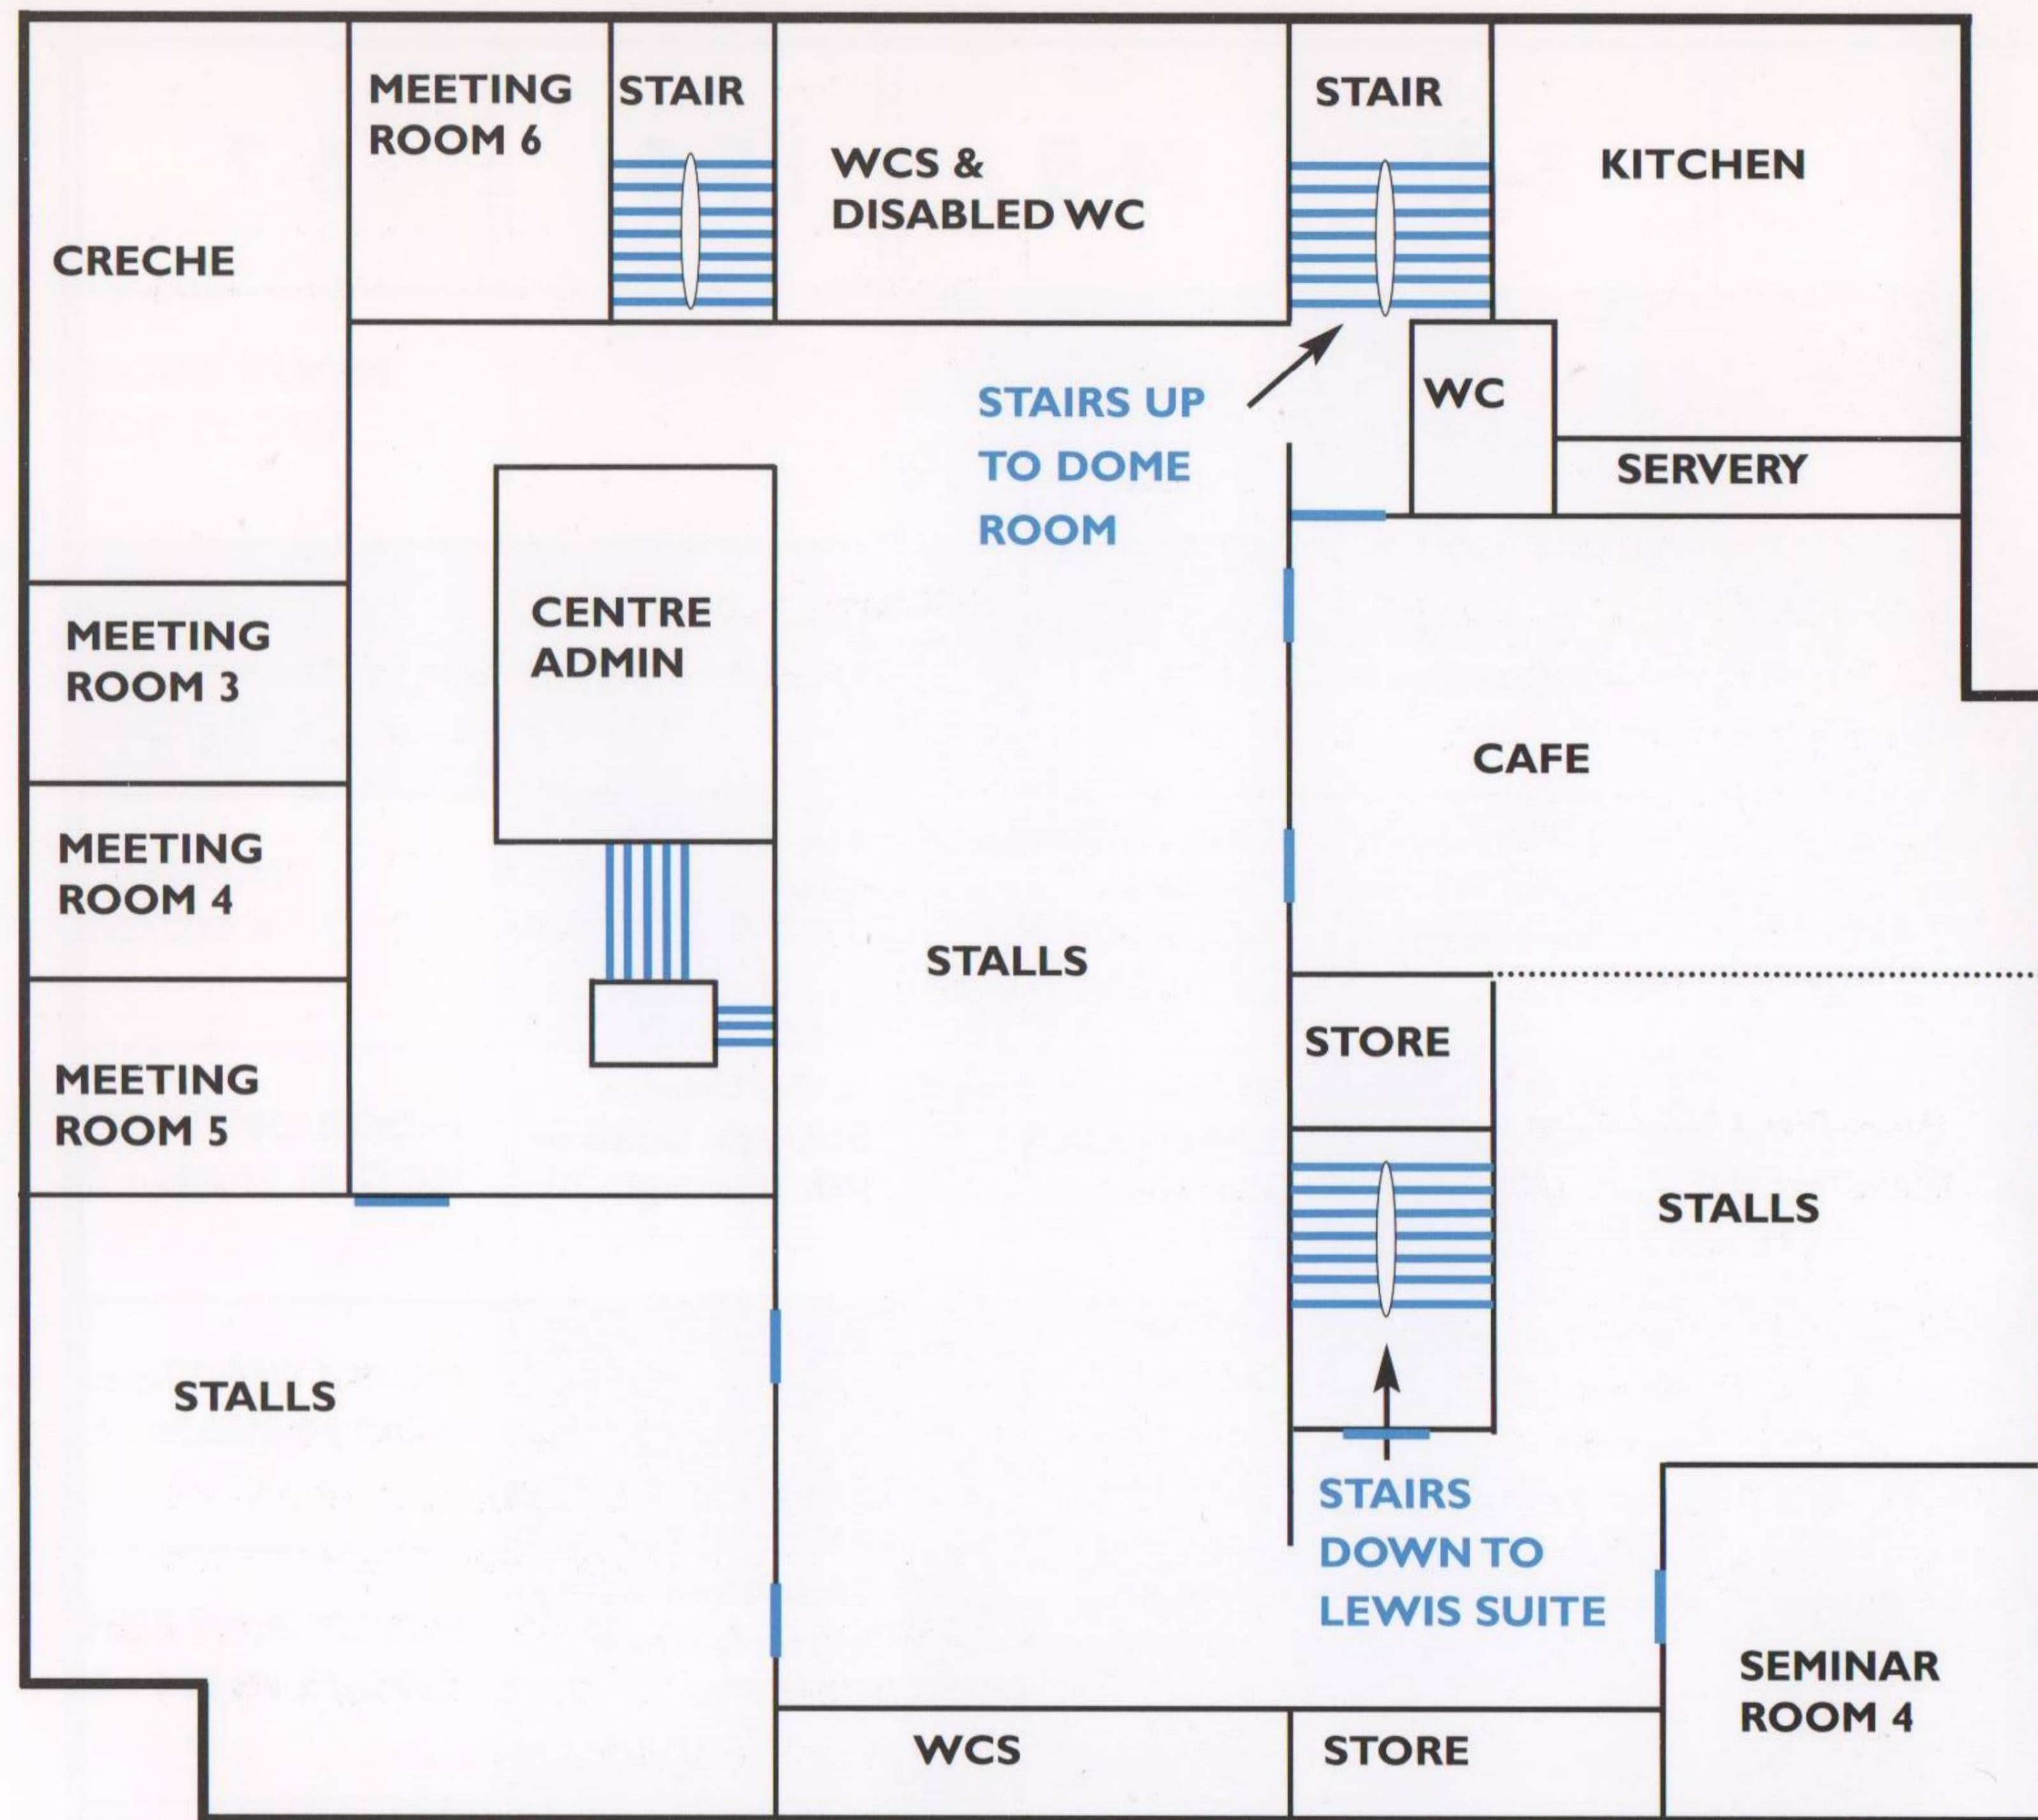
MEETING ROOM 6

STAIR

WCS & DISABLED WC

STAIR

KITCHEN

CRECHE

STAIRS UP TO DOME ROOM

WC

SERVERY

CENTRE ADMIN

MEETING ROOM 3

CAFE

MEETING ROOM 4

STALLS

STORE

MEETING ROOM 5

STALLS

STALLS

STAIRS DOWN TO LEWIS SUITE

SEMINAR ROOM 4

WCS

STORE